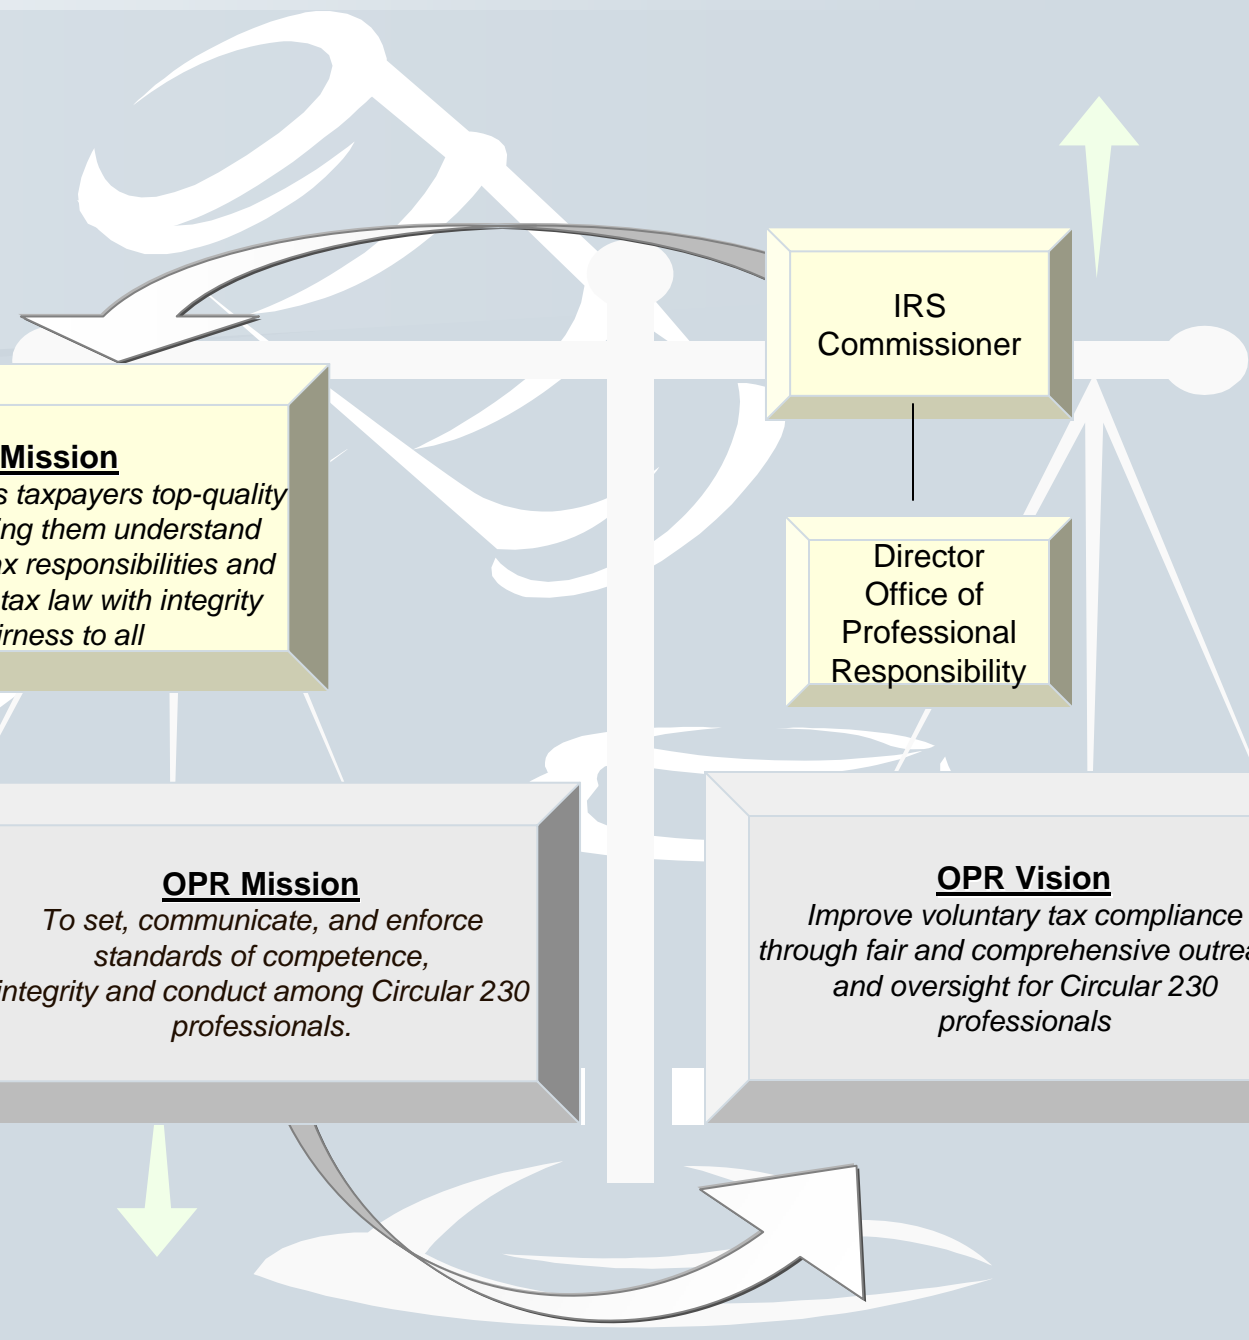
IRS Commissioner

Director Office of Professional Responsibility

Mission
s taxpayers top-quality ing them understand x responsibilities and tax law with integrity irness to all

OPR Mission
To set, communicate, and enforce standards of competence, integrity and conduct among Circular 230 professionals.

OPR Vision
Improve voluntary tax compliance through fair and comprehensive outrea and oversight for Circular 230 professionals